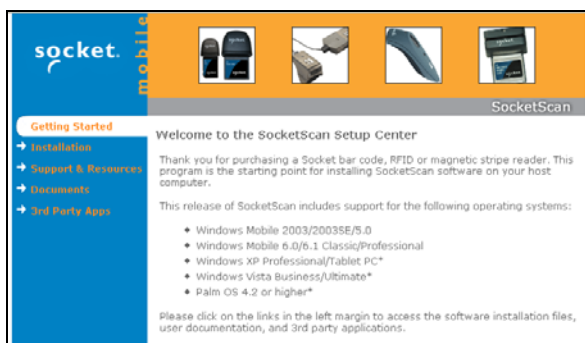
socket. mobile

SocketScan

Getting Started
→ Installation
→ Support & Resources
→ Documents
→ 3rd Party Apps

Welcome to the SocketScan Setup Center

Thank you for purchasing a Socket bar code, RFID or magnetic stripe reader. This program is the starting point for installing SocketScan software on your host computer.

This release of SocketScan includes support for the following operating systems:

- Windows Mobile 2003/2003SE/5.0
- Windows Mobile 6.0/6.1 Classic/Professional
- Windows XP Professional/Tablet PC*
- Windows Vista Business/Ultimate*
- Palm OS 4.2 or higher*

Please click on the links in the left margin to access the software installation files, user documentation, and 3rd party applications.